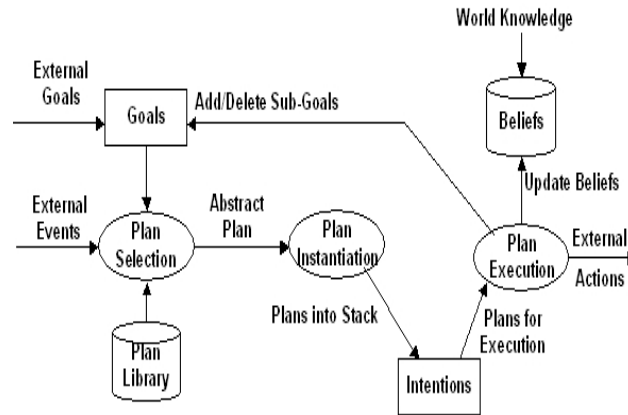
World Knowledge

External Goals

Goals

Add/Delete Sub-Goals

Beliefs

Update Beliefs

External Events

Plan Selection

Abstract Plan

Plan Instantiation

Plan Execution

External Actions

Plans into Stack

Plans for Execution

Plan Library

Intentions